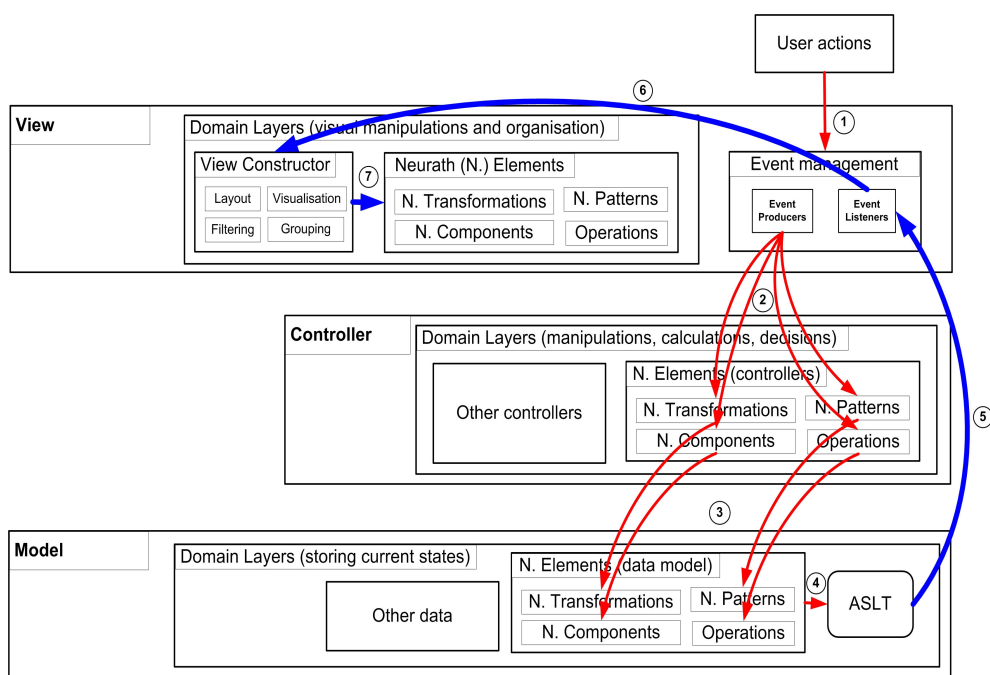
User actions

6

1

View

Domain Layers (visual manipulations and organisation)

View Constructor

Layout

Visualisation

Filtering

Grouping

7

Neurath (N.) Elements

N. Transformations

N. Patterns

N. Components

Operations

Event management

Event Producers

Event Listeners

2

Controller

Domain Layers (manipulations, calculations, decisions)

Other controllers

N. Elements (controllers)

N. Transformations

N. Patterns

N. Components

Operations

5

3

Model

Domain Layers (storing current states)

Other data

N. Elements (data model)

N. Transformations

N. Patterns

N. Components

Operations

4

ASLT